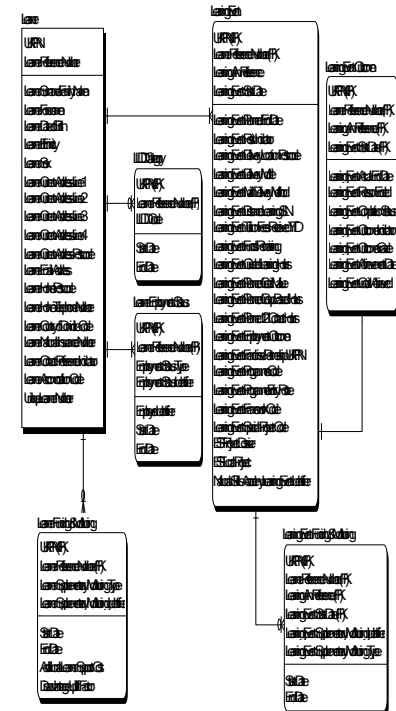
Learner

UKPRN
LearnRefNumber

LearnerDestinationAndProgression
FamilyName
GivenNames
DateOfBirth
Ethnicity
Sex
LLDDHealthProb
NINumber
PriorAttain
Accom
ALSCost
PlanLearnHours
PlanEEPHours
MathGrade
EngGrade
PostcodePrior
Postcode
AddLine1
TelNo
Email

LearningDelivery

UKPRN (FK)
LearnRefNumber (FK)
AimSeqNumber
LearnAimRef

LearnStartDate
LearnPlanEndDate
FundModel
ProgType
FworkCode
PwayCode
StdCode
PartnerUKPRN
DelLocPostCode
AddHours
PriorLearnFundAdj
OtherFundAdj
ConRefNumber
EPAOrgID
EmpOutcome
CompStatus
LearnActEndDate
WithdrawReason
Outcome
AchDate
OutGrade
SWSupAimId

LLDDandHealthProblem

UKPRN (FK)
LearnRefNumber (FK)
LLDDCat

StartDate
EndDate

LearnerEmploymentStatus

UKPRN (FK)
LearnRefNumber (FK)
EmpStat
DateEmpStatApp

EmpId
StartDate
EndDate

LearningDeliveryOutcome

UKPRN (FK)
LearnRefNumber (FK)
AimSeqNumber (FK)
LearnStartDate (FK)

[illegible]

LearnerFAM

UKPRN (FK)
LearnRefNumber (FK)
LearnFAMType
LearnFAMCode

StartDate
EndDate
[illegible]
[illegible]

LearningDeliveryFAM

UKPRN (FK)
LearnRefNumber (FK)
AimSeqNumber (FK)
LearnStartDate (FK)
LearnDelFAMType
LearnDelFAMCode

StartDate
EndDate